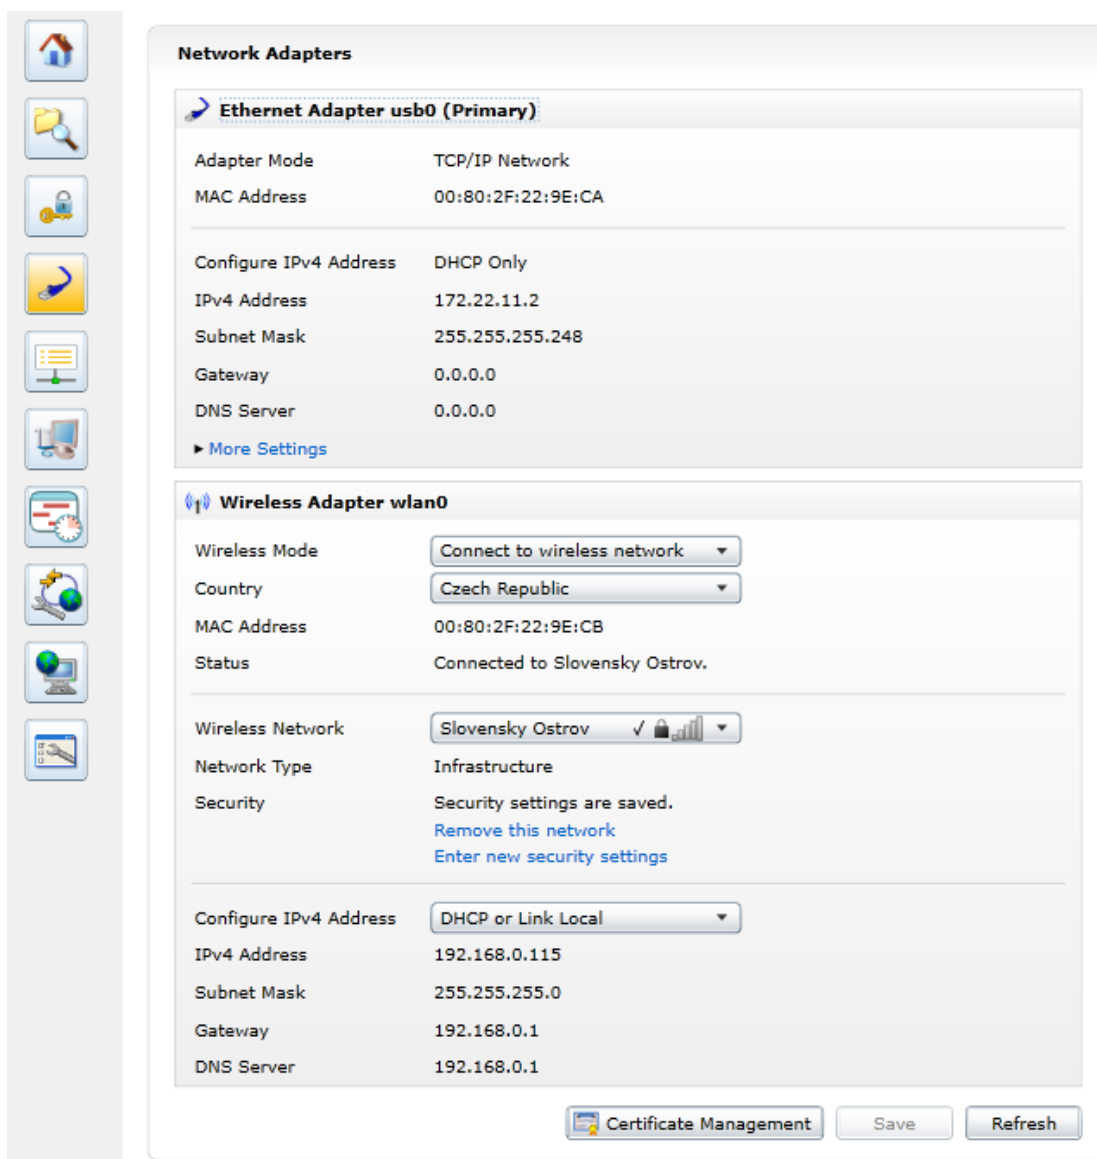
Network Adapters

Ethernet Adapter usb0 (Primary)

Adapter Mode TCP/IP Network
MAC Address 00:80:2F:22:9E:CA

Configure IPv4 Address DHCP Only
IPv4 Address 172.22.11.2
Subnet Mask 255.255.255.248
Gateway 0.0.0.0
DNS Server 0.0.0.0

▸ More Settings

Wireless Adapter wlan0

Wireless Mode Connect to wireless network
Country Czech Republic
MAC Address 00:80:2F:22:9E:CB
Status Connected to Slovensky Ostrov.

Wireless Network Slovensky Ostrov ✓
Network Type Infrastructure
Security Security settings are saved.
Remove this network
Enter new security settings

Configure IPv4 Address DHCP or Link Local
IPv4 Address 192.168.0.115
Subnet Mask 255.255.255.0
Gateway 192.168.0.1
DNS Server 192.168.0.1

Certificate Management Save Refresh